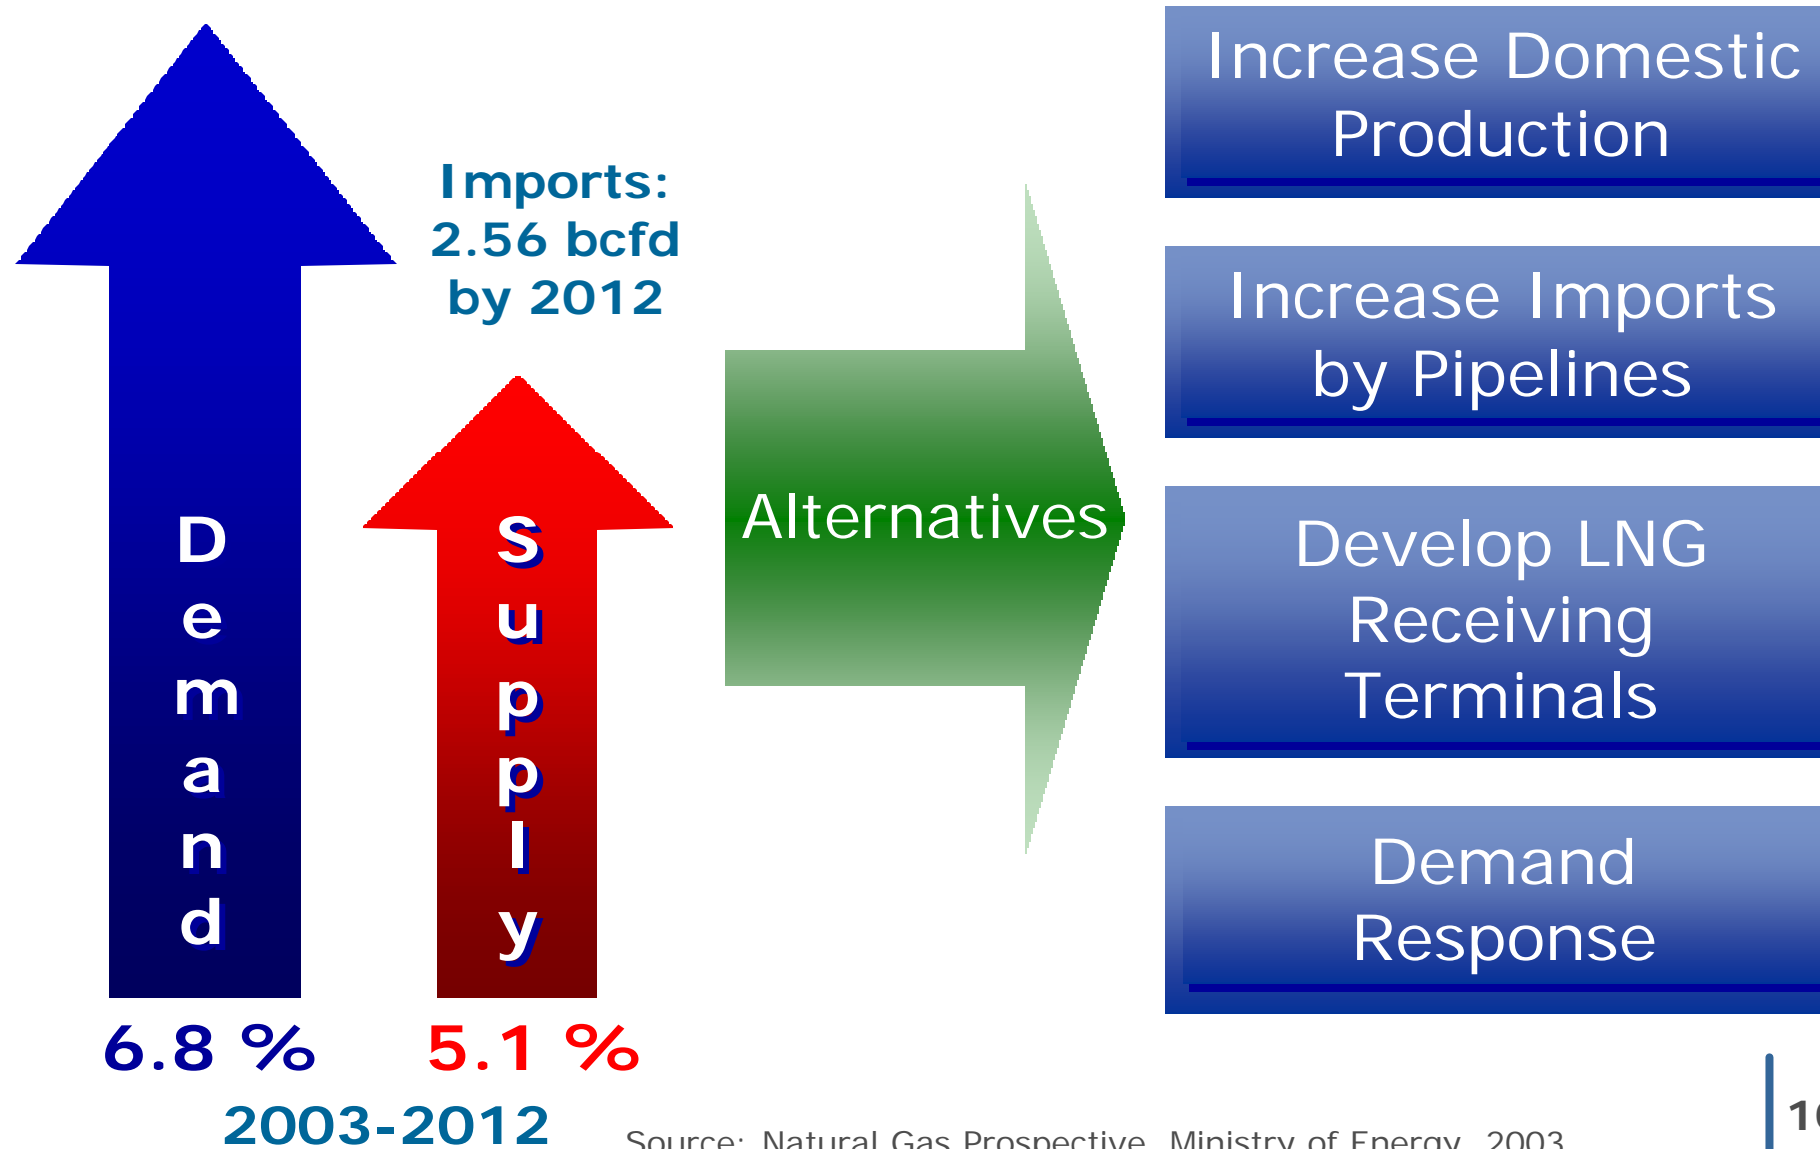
Imports:
2.56 bcfd
by 2012

Demand

Supply

6.8 %

5.1 %

2003-2012

Alternatives

Increase Domestic Production

Increase Imports by Pipelines

Develop LNG Receiving Terminals

Demand Response

Source: Natural Gas Prospective, Ministry of Energy, 2003

1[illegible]